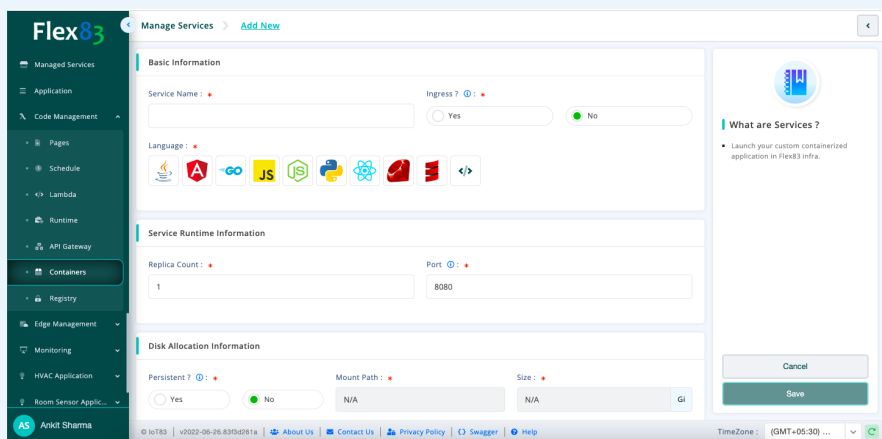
Flex83

Managed Services
Application
Code Management
Pages
Schedule
Lambda
Runtime
API Gateway
Containers
Registry
Edge Management
Monitoring
HVAC Application
Room Sensor Applic...

AS Ankit Sharma

Manage Services > Add New

Basic Information

Service Name : *

Ingress ? ⓘ : *

Yes

No

Language : *

GO

JS

Service Runtime Information

Replica Count : *

1

Port ⓘ : *

8080

Disk Allocation Information

Persistent ? ⓘ : *

Yes

No

Mount Path : *

N/A

Size : *

N/A

Gi

What are Services ?

Launch your custom containerized application in Flex83 infra.

Cancel

Save

© IoT83 | v2022-06-26.83f3d261a | About Us | Contact Us | Privacy Policy | Swagger | Help

TimeZone : (GMT+05:30) ...